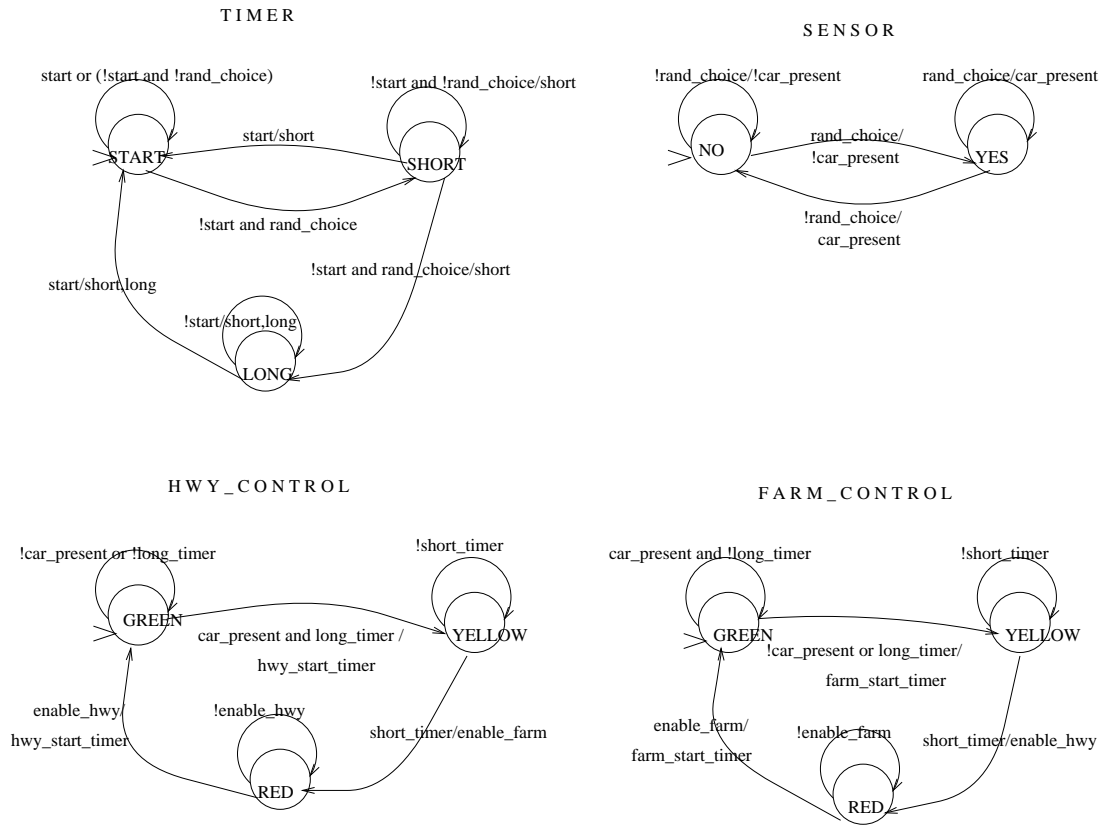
T I M E R

start or (!start and !rand_choice)

!start and !rand_choice/short

start/short

START

SHORT

!start and rand_choice

start/short,long

!start and rand_choice/short

!start/short,long

LONG

S E N S O R

!rand_choice/!car_present

rand_choice/car_present

rand_choice/
!car_present

NO

YES

!rand_choice/
car_present

H W Y _ C O N T R O L

!car_present or !long_timer

!short_timer

GREEN

YELLOW

car_present and long_timer /

hwy_start_timer

enable_hwy/

hwy_start_timer

!enable_hwy

short_timer/enable_farm

RED

F A R M _ C O N T R O L

car_present and !long_timer

!short_timer

GREEN

YELLOW

!car_present or long_timer/

farm_start_timer

enable_farm/

farm_start_timer

!enable_farm

short_timer/enable_hwy

RED